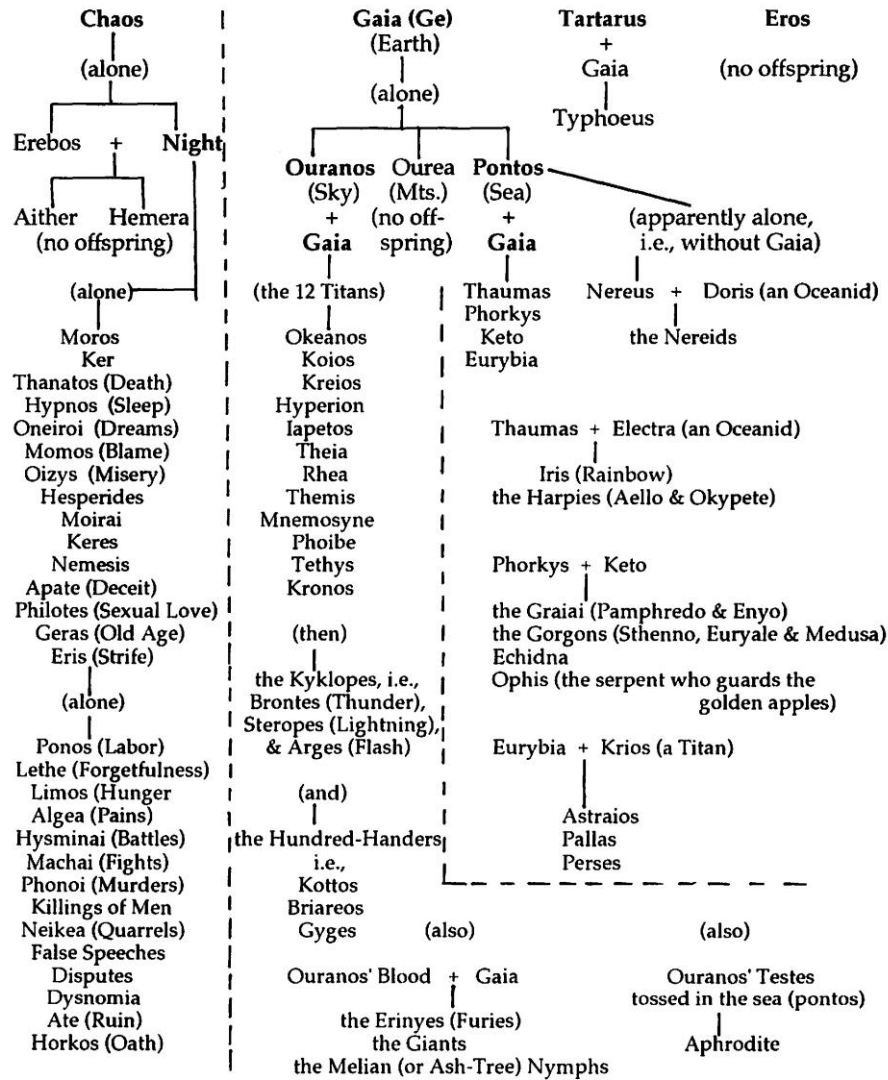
Chaos
(alone)
Erebos + Night
Aither Hemera
(no offspring)
(alone)
Moros
Ker
Thanatos (Death)
Hypnos (Sleep)
Oneiroi (Dreams)
Momos (Blame)
Oizys (Misery)
Hesperides
Moirai
Keres
Nemesis
Apate (Deceit)
Philotes (Sexual Love)
Geras (Old Age)
Eris (Strife)
(alone)
Ponos (Labor)
Lethe (Forgetfulness)
Limos (Hunger
Algea (Pains)
Hysminai (Battles)
Machai (Fights)
Phonoi (Murders)
Killings of Men
Neikea (Quarrels)
False Speeches
Disputes
Dysnomia
Ate (Ruin)
Horkos (Oath)

Gaia (Ge)
(Earth)
(alone)
Ouranos (Sky) + Gaia
Ourea (Mts.) (no offspring)
Pontos (Sea) + Gaia
(the 12 Titans)
Okeanos
Koios
Kreios
Hyperion
Iapetos
Theia
Rhea
Themis
Mnemosyne
Phoibe
Tethys
Kronos
(then)
the Kyklopes, i.e., Brontes (Thunder), Steropes (Lightning), & Arges (Flash)
(and)
the Hundred-Handers i.e.,
Kottos
Briareos
Gyges

Thaumas
Phorkys
Keto
Eurybia

Tartarus
+
Gaia
Typhoeus

Eros
(no offspring)

(apparently alone, i.e., without Gaia)
Nereus + Doris (an Oceanid)
the Nereids

Thaumas + Electra (an Oceanid)
Iris (Rainbow)
the Harpies (Aello & Okypete)

Phorkys + Keto
the Graiai (Pamphredo & Enyo)
the Gorgons (Sthenno, Euryale & Medusa)
Echidna
Ophis (the serpent who guards the golden apples)

Eurybia + Krios (a Titan)
Astraios
Pallas
Perses

(also)
Ouranos' Blood + Gaia
the Erinyes (Furies)
the Giants
the Melian (or Ash-Tree) Nymphs

(also)
Ouranos' Testes tossed in the sea (pontos)
Aphrodite